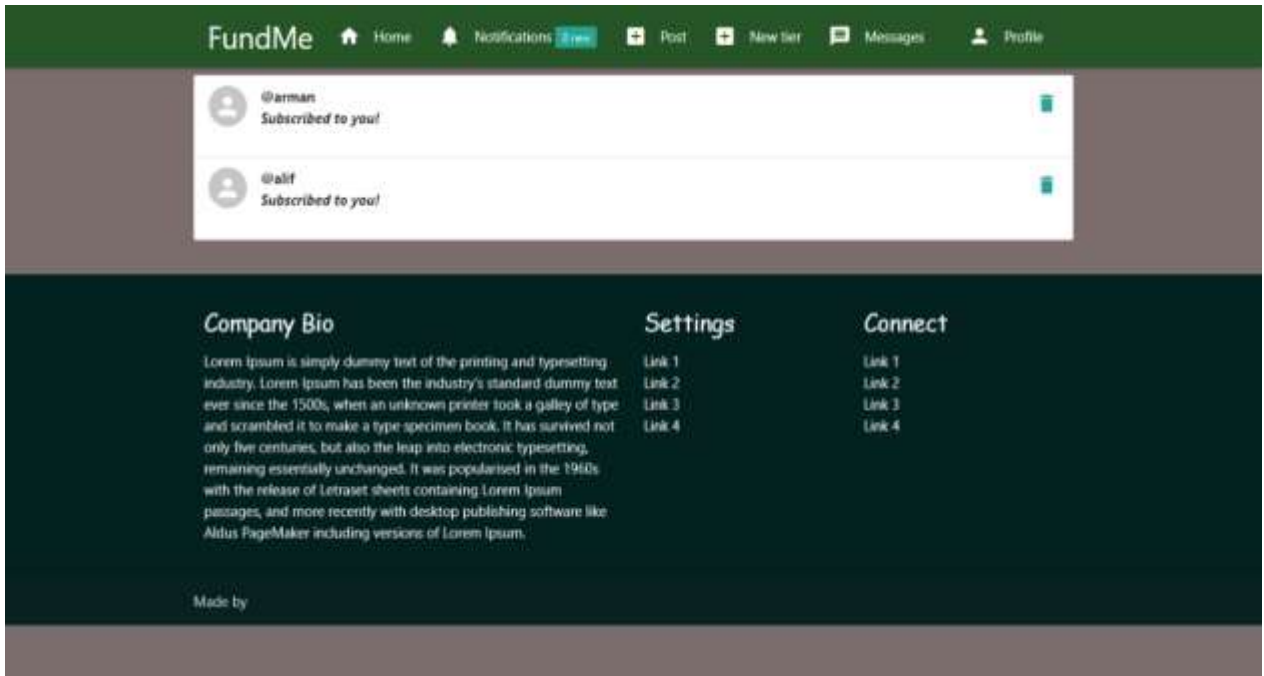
FundMe Home Notifications 2 new Post New tier Messages Profile

@arman
Subscribed to you!

@alif
Subscribed to you!

Company Bio

Lorem Ipsum is simply dummy text of the printing and typesetting industry. Lorem Ipsum has been the industry's standard dummy text ever since the 1500s, when an unknown printer took a galley of type and scrambled it to make a type specimen book. It has survived not only five centuries, but also the leap into electronic typesetting, remaining essentially unchanged. It was popularised in the 1960s with the release of Letraset sheets containing Lorem Ipsum passages, and more recently with desktop publishing software like Aldus PageMaker including versions of Lorem Ipsum.

Settings

Link 1
Link 2
Link 3
Link 4

Connect

Link 1
Link 2
Link 3
Link 4

Made by